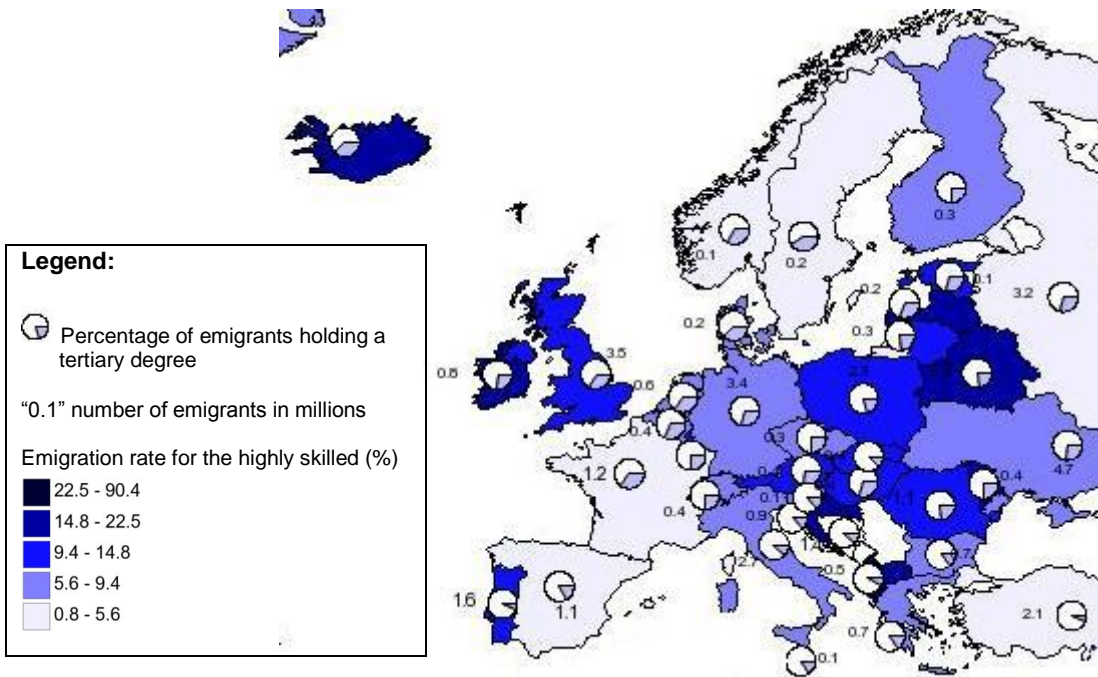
Legend:

Percentage of emigrants holding a tertiary degree

"0.1" number of emigrants in millions

Emigration rate for the highly skilled (%)

22.5 - 90.4
14.8 - 22.5
9.4 - 14.8
5.6 - 9.4
0.8 - 5.6

0.1
0.2
0.3
0.1
0.2
3.2
0.2
0.3
0.8
3.5
0.6
3.4
2.1
0.4
0.3
1.2
4.7
0.4
1.1
0.4
0.4
0.11
0.9
.7
2.7
0.5
1.6
1.1
2.1
0.7
0.1